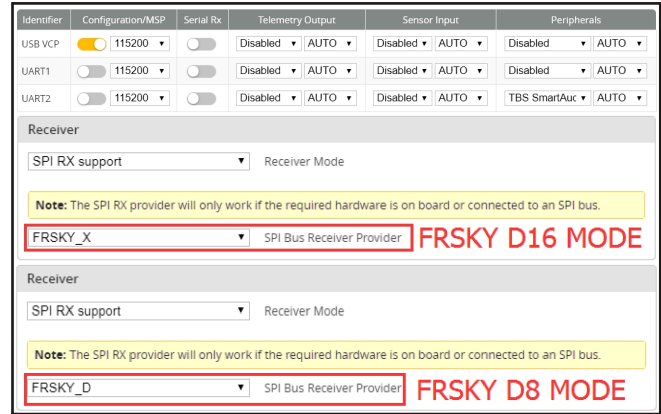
| Identifier | Configuration/MSP | Serial Rx | Telemetry Output | | Sensor Input | | Peripherals | |
|---|---|---|---|---|---|---|---|---|
| USB VCP | 115200 ▾ | | Disabled ▾ | AUTO ▾ | Disabled ▾ | AUTO ▾ | Disabled ▾ | AUTO ▾ |
| UART1 | 115200 ▾ | | Disabled ▾ | AUTO ▾ | Disabled ▾ | AUTO ▾ | Disabled ▾ | AUTO ▾ |
| UART2 | 115200 ▾ | | Disabled ▾ | AUTO ▾ | Disabled ▾ | AUTO ▾ | TBS SmartAuc ▾ | AUTO ▾ |

Receiver

SPI RX support ▾ Receiver Mode

Note: The SPI RX provider will only work if the required hardware is on board or connected to an SPI bus.

FRSKY_X ▾ SPI Bus Receiver Provider FRSKY D16 MODE

Receiver

SPI RX support ▾ Receiver Mode

Note: The SPI RX provider will only work if the required hardware is on board or connected to an SPI bus.

FRSKY_D ▾ SPI Bus Receiver Provider FRSKY D8 MODE